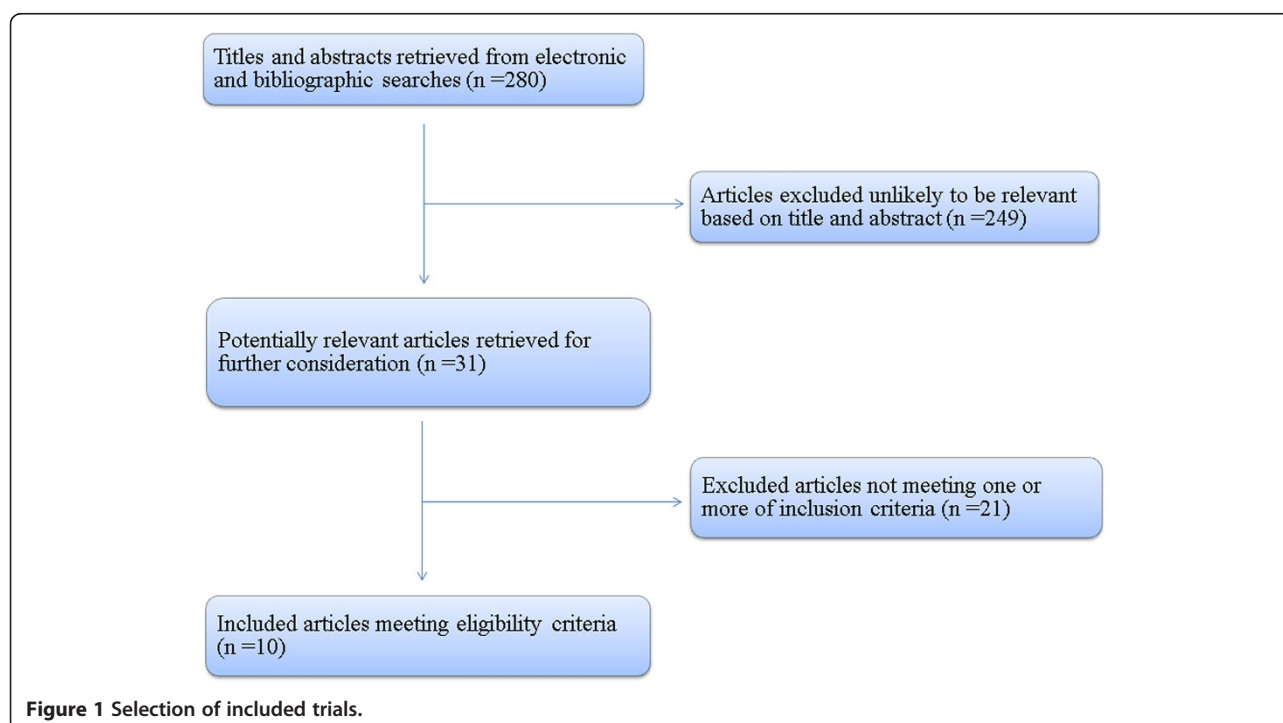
Titles and abstracts retrieved from electronic and bibliographic searches (n =280)

Articles excluded unlikely to be relevant based on title and abstract (n =249)

Potentially relevant articles retrieved for further consideration (n =31)

Excluded articles not meeting one or more of inclusion criteria (n =21)

Included articles meeting eligibility criteria (n =10)

Figure 1 Selection of included trials.